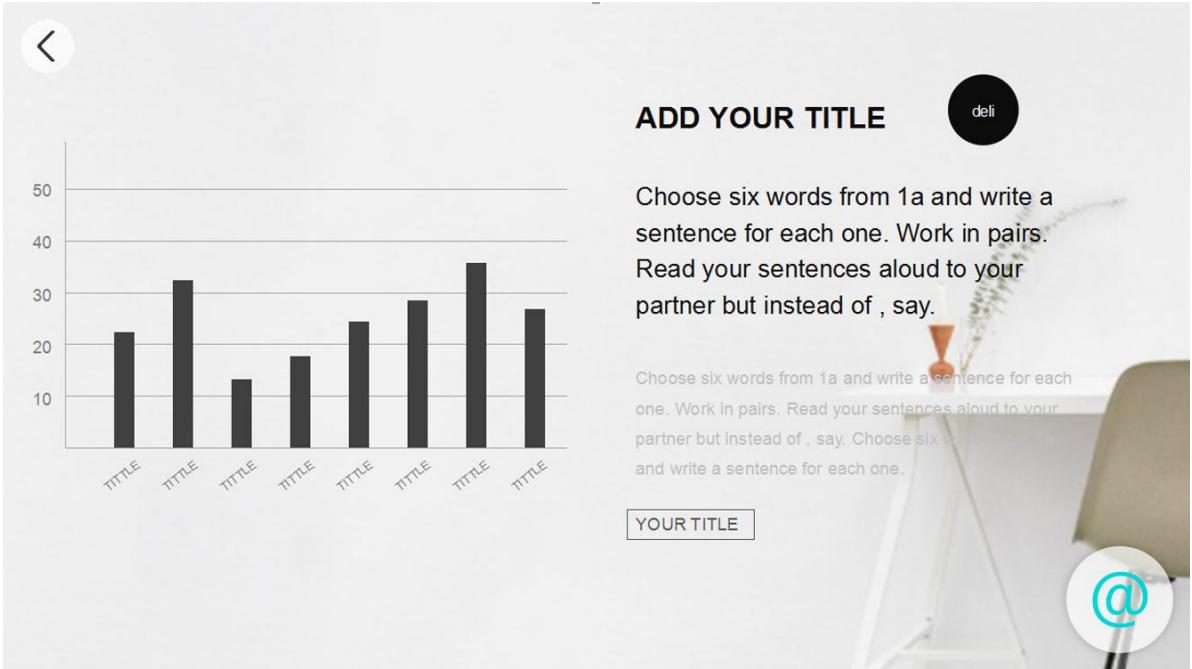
50
40
30
20
10

TITTLE TITTLE TITTLE TITTLE TITTLE TITTLE TITTLE TITTLE

ADD YOUR TITLE

deli

Choose six words from 1a and write a sentence for each one. Work in pairs. Read your sentences aloud to your partner but instead of , say.

Choose six words from 1a and write a sentence for each one. Work in pairs. Read your sentences aloud to your partner but instead of , say. Choose six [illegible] and write a sentence for each one.

YOUR TITLE

@